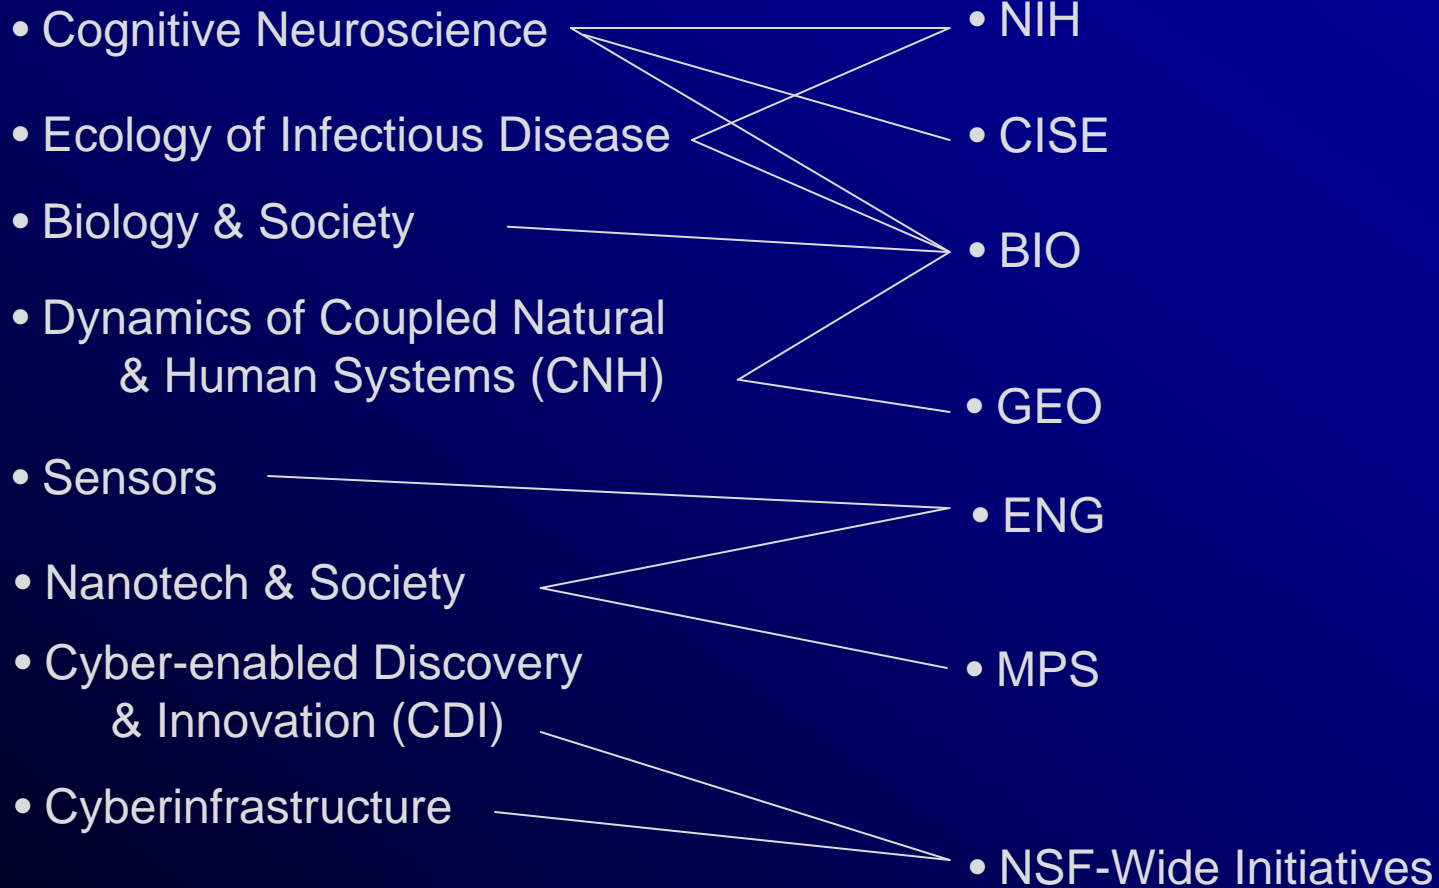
• Cognitive Neuroscience

• Ecology of Infectious Disease

• Biology & Society

• Dynamics of Coupled Natural & Human Systems (CNH)

• Sensors

• Nanotech & Society

• Cyber-enabled Discovery & Innovation (CDI)

• Cyberinfrastructure

• NIH

• CISE

• BIO

• GEO

• ENG

• MPS

• NSF-Wide Initiatives